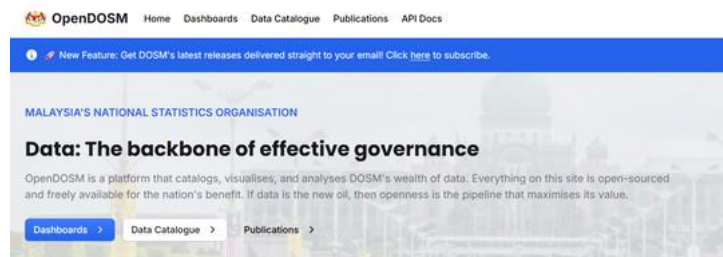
OpenDOSM Home Dashboards Data Catalogue Publications API Docs

New Feature: Get DOSM's latest releases delivered straight to your email! Click here to subscribe.

MALAYSIA'S NATIONAL STATISTICS ORGANISATION

Data: The backbone of effective governance

OpenDOSM is a platform that catalogs, visualises, and analyses DOSM's wealth of data. Everything on this site is open-sourced and freely available for the nation's benefit. If data is the new oil, then openness is the pipeline that maximises its value.

Dashboards > Data Catalogue > Publications >